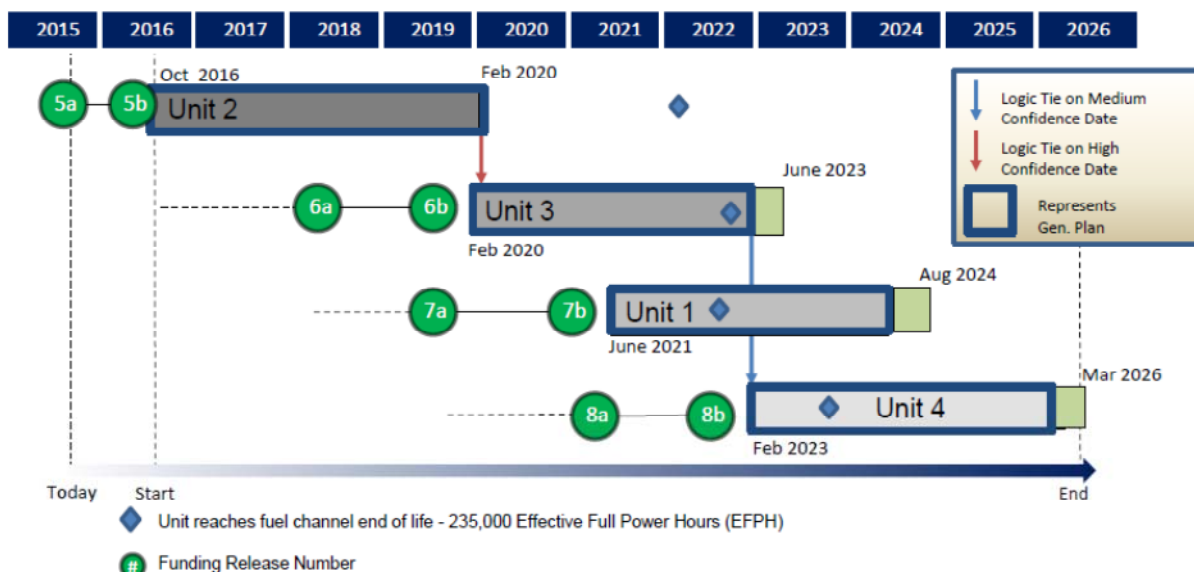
| 2015 | 2016 | 2017 | 2018 | 2019 | 2020 | 2021 | 2022 | 2023 | 2024 | 2025 | 2026 |
|---|---|---|---|---|---|---|---|---|---|---|---|

Oct 2016

Feb 2020

5a

5b

Unit 2

Logic Tie on Medium Confidence Date

Logic Tie on High Confidence Date

Represents Gen. Plan

June 2023

6a

6b

Unit 3

Feb 2020

Aug 2024

7a

7b

Unit 1

June 2021

Mar 2026

8a

8b

Unit 4

Feb 2023

Today

Start

End

Unit reaches fuel channel end of life - 235,000 Effective Full Power Hours (EFPH)

#

Funding Release Number